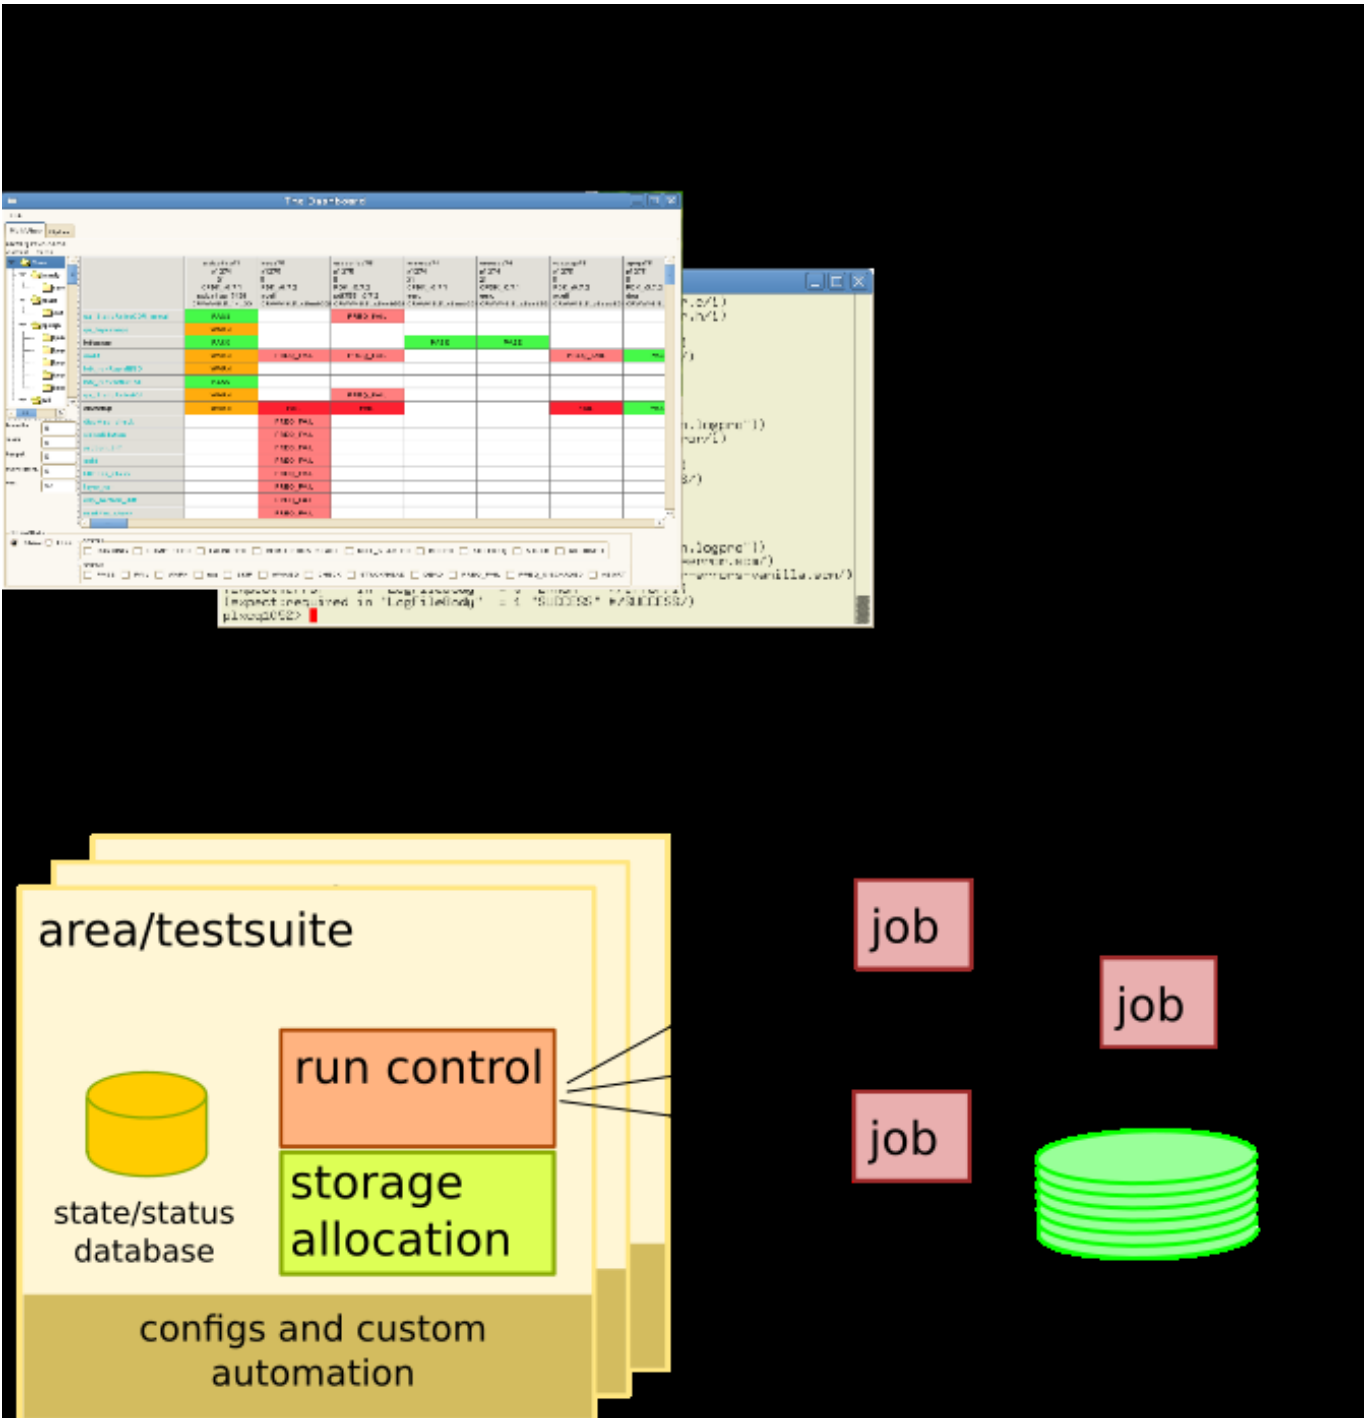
The Dashboard

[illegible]

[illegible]
(expect not required in 'logfileBody' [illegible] "SUCCESS" #/SUCCESS/)
plxcq2052>

area/testsuite

run control

storage allocation

state/status database

configs and custom automation

job

job

job